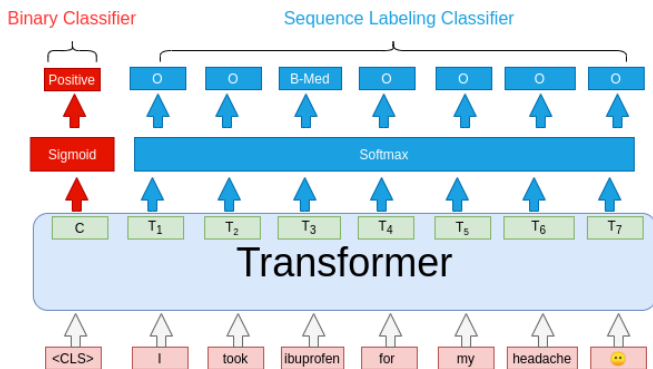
Binary Classifier

Sequence Labeling Classifier

Positive

O

O

B-Med

O

O

O

O

Sigmoid

Softmax

C

$T_1$

$T_2$

$T_3$

$T_4$

$T_5$

$T_6$

$T_7$

Transformer

<CLS>

I

took

ibuprofen

for

my

headache

🙁